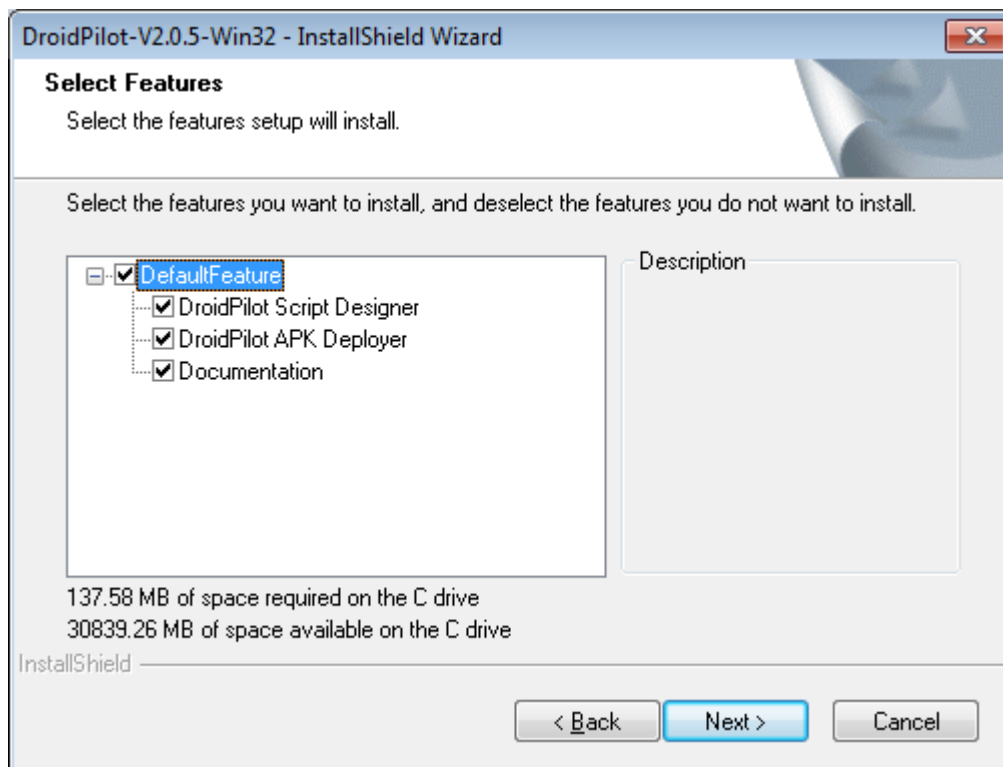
DroidPilot-V2.0.5-Win32 - InstallShield Wizard

Select Features

Select the features setup will install.

Select the features you want to install, and deselect the features you do not want to install.

DefaultFeature
DroidPilot Script Designer
DroidPilot APK Deployer
Documentation

Description

137.58 MB of space required on the C drive
30839.26 MB of space available on the C drive

InstallShield

< Back
Next >
Cancel